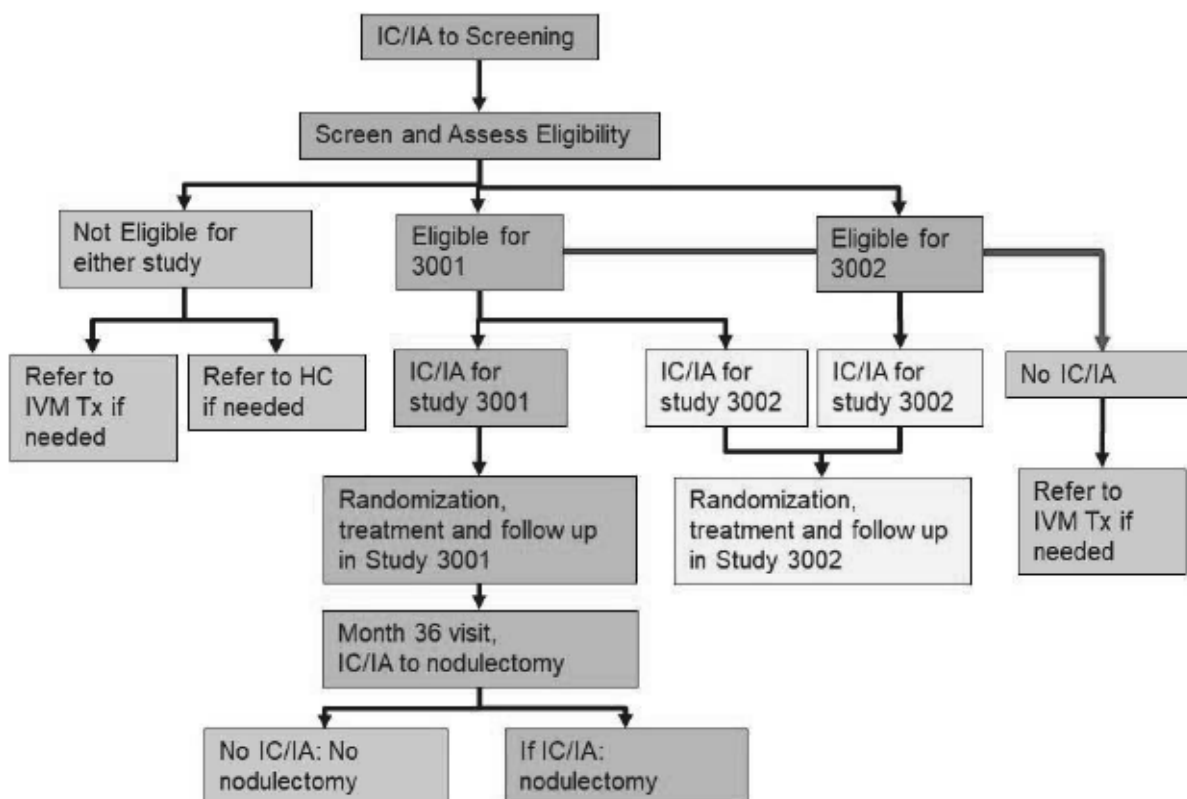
IC/IA to Screening

Screen and Assess Eligibility

Not Eligible for either study

Eligible for 3001

Eligible for 3002

Refer to IVM Tx if needed

Refer to HC if needed

IC/IA for study 3001

IC/IA for study 3002

IC/IA for study 3002

No IC/IA

Randomization, treatment and follow up in Study 3001

Randomization, treatment and follow up in Study 3002

Refer to IVM Tx if needed

Month 36 visit, IC/IA to nodulectomy

No IC/IA: No nodulectomy

If IC/IA: nodulectomy